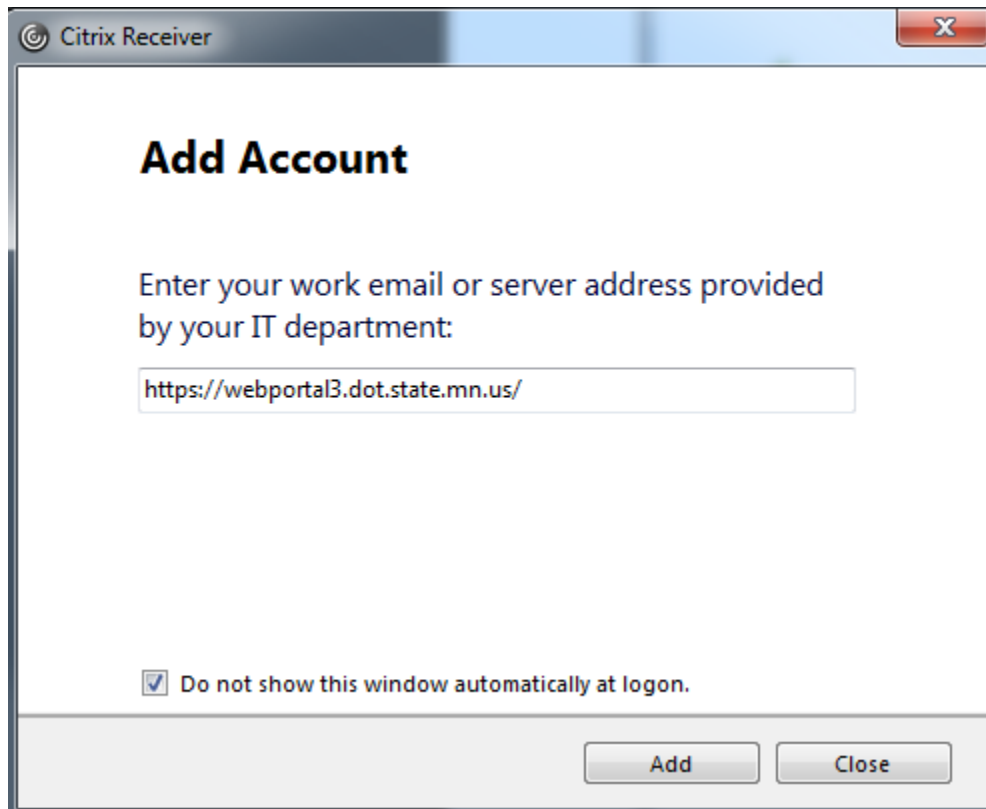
Citrix Receiver

X

Add Account

Enter your work email or server address provided by your IT department:

https://webportal3.dot.state.mn.us/

Do not show this window automatically at logon.

Add

Close